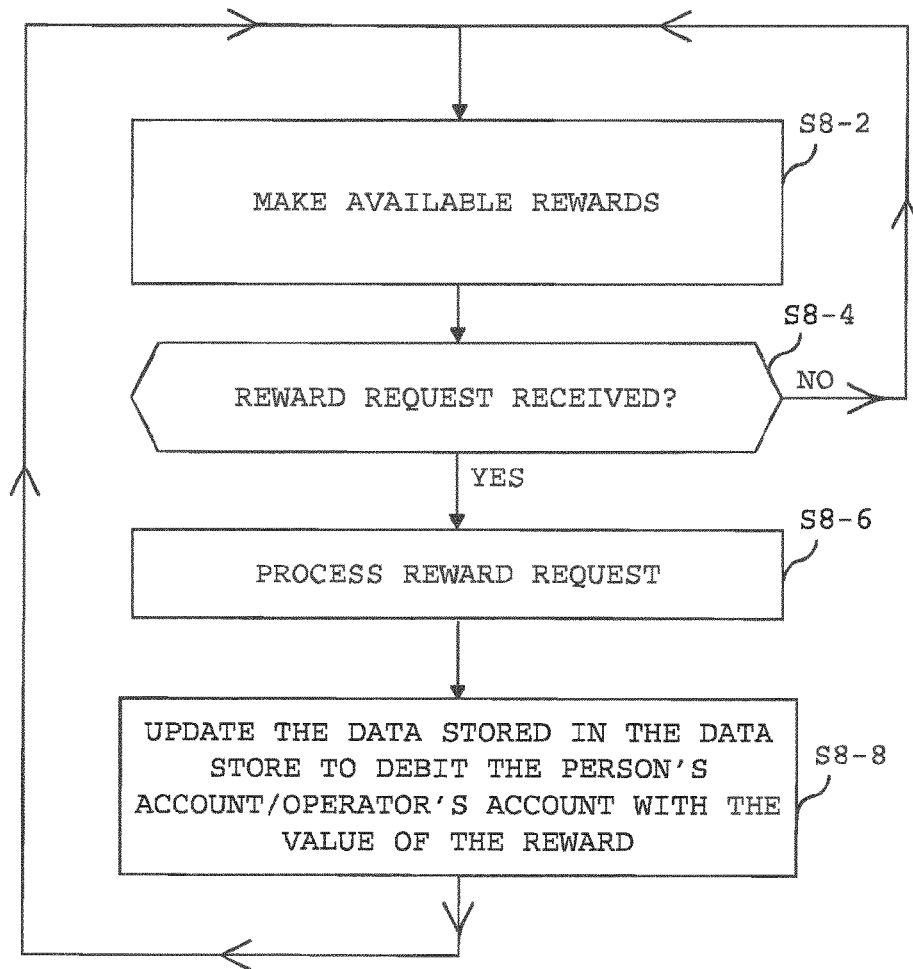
S8-2
MAKE AVAILABLE REWARDS

S8-4
REWARD REQUEST RECEIVED?
NO
YES

S8-6
PROCESS REWARD REQUEST

UPDATE THE DATA STORED IN THE DATA STORE TO DEBIT THE PERSON'S ACCOUNT/OPERATOR'S ACCOUNT WITH THE VALUE OF THE REWARD
S8-8